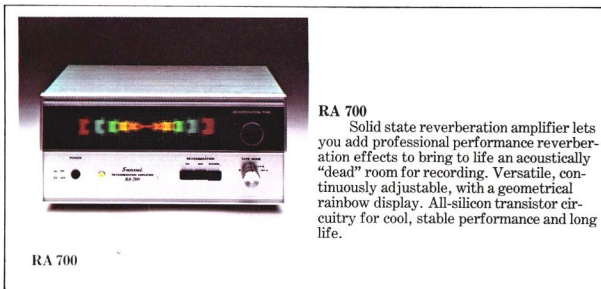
RA 700

Solid state reverberation amplifier lets you add professional performance reverberation effects to bring to life an acoustically "dead" room for recording. Versatile, continuously adjustable, with a geometrical rainbow display. All-silicon transistor circuitry for cool, stable performance and long life.

POWER

Sansui
REVERBERATION AMPLIFIER
RA-700

REVERBERATION

TAPE MODE

RA 700